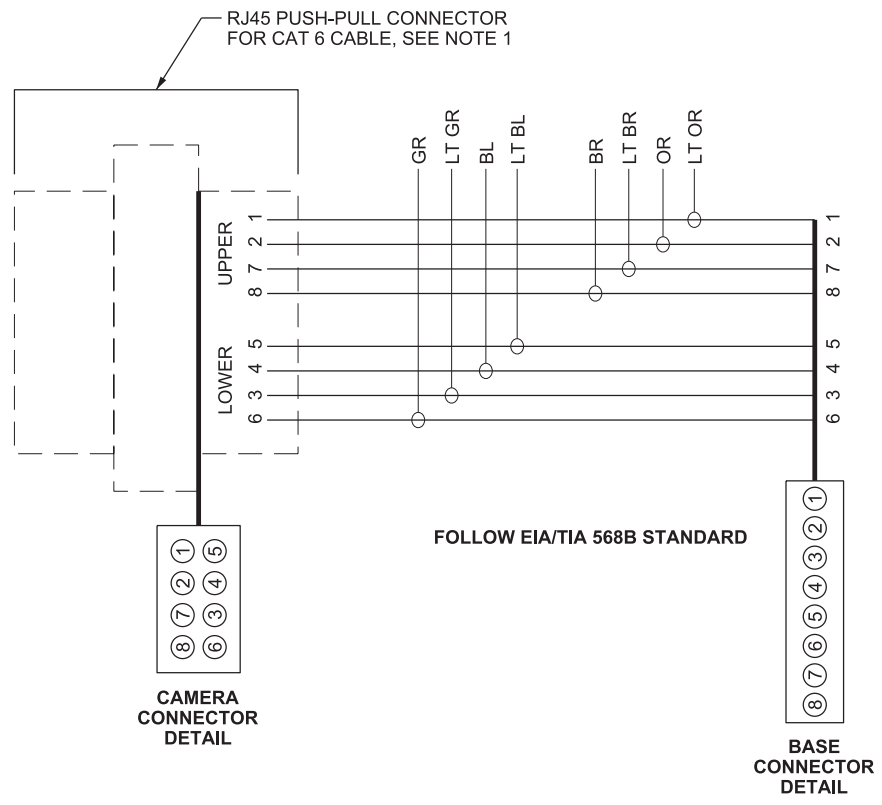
RJ45 PUSH-PULL CONNECTOR FOR CAT 6 CABLE, SEE NOTE 1

GR
LT GR
BL
LT BL
BR
LT BR
OR
LT OR

UPPER
1
2
7
8

LOWER
5
4
3
6

1
2
7
8
5
4
3
6

①
⑤
②
④
⑦
③
⑧
⑥

CAMERA CONNECTOR DETAIL

FOLLOW EIA/TIA 568B STANDARD

①
②
③
④
⑤
⑥
⑦
⑧

BASE CONNECTOR DETAIL